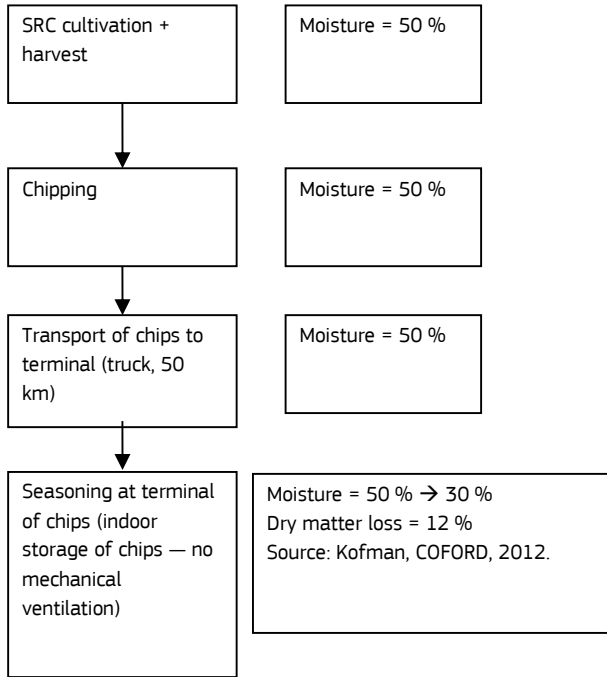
SRC cultivation + harvest

Moisture = 50 %

Chipping

Moisture = 50 %

Transport of chips to terminal (truck, 50 km)

Moisture = 50 %

Seasoning at terminal of chips (indoor storage of chips — no mechanical ventilation)

Moisture = 50 % → 30 %
Dry matter loss = 12 %
Source: Kofman, COFORD, 2012.